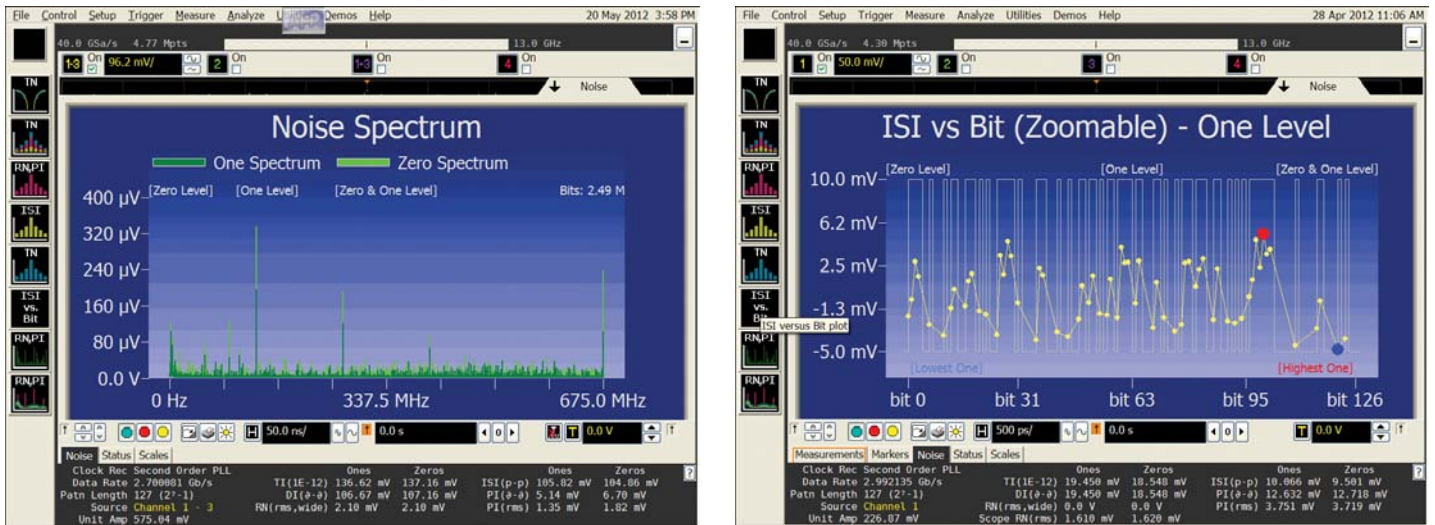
File Control Setup Trigger Measure Analyze Utilities Demos Help 20 May 2012 3:58 PM

40.0 GSa/s 4.77 Mpts 13.0 GHz

1-3 On 96.2 mV/ 2 On 1-3 On 4 On

Noise

TN TN RN,PI ISI TN ISI vs. Bit RN,PI RN,PI

Noise Spectrum

One Spectrum Zero Spectrum

[Zero Level] [One Level] [Zero & One Level] Bits: 2.49 M

400 µV
320 µV
240 µV
160 µV
80 µV
0.0 V

0 Hz 337.5 MHz 675.0 MHz

H 50.0 ns/ 0.0 s T 0.0 V

Noise Status Scales

| | | Ones | Zeros | | Ones | Zeros |
|---|---|---|---|---|---|---|
| Clock Rec Second Order PLL | | | | | | |
| Data Rate 2.700081 Gb/s | TI(1E-12) | 136.62 mV | 137.16 mV | ISI(p-p) | 105.82 mV | 104.86 mV |
| Patn Length 127 ($2^7$-1) | DI(∂-∂) | 106.67 mV | 107.16 mV | PI(∂-∂) | 5.14 mV | 6.70 mV |
| Source Channel 1 - 3 | RN(rms,wide) | 2.10 mV | 2.10 mV | PI(rms) | 1.35 mV | 1.82 mV |
| Unit Amp 575.04 mV | | | | | | |

File Control Setup Trigger Measure Analyze Utilities Demos Help 28 Apr 2012 11:06 AM

40.0 GSa/s 4.30 Mpts 13.0 GHz

1 On 50.0 mV/ 2 On 3 On 4 On

Noise

TN TN RN,PI ISI TN ISI vs. Bit RN,PI RN,PI

ISI versus Bit plot

ISI vs Bit (Zoomable) - One Level

[Zero Level] [One Level] [Zero & One Level]

10.0 mV
6.2 mV
2.5 mV
-1.3 mV
-5.0 mV

[Lowest One] [Highest One]

bit 0 bit 31 bit 63 bit 95 bit 126

H 500 ps/ 0.0 s T 0.0 V

Measurements Markers Noise Status Scales

| | | Ones | Zeros | | Ones | Zeros |
|---|---|---|---|---|---|---|
| Clock Rec Second Order PLL | | | | | | |
| Data Rate 2.992135 Gb/s | TI(1E-12) | 19.450 mV | 18.548 mV | ISI(p-p) | 10.066 mV | 9.501 mV |
| Patn Length 127 ($2^7$-1) | DI(∂-∂) | 19.450 mV | 18.548 mV | PI(∂-∂) | 12.632 mV | 12.718 mV |
| Source Channel 1 | RN(rms,wide) | 0.0 V | 0.0 V | PI(rms) | 3.751 mV | 3.719 mV |
| Unit Amp 226.07 mV | Scope RN(rms) | 1.610 mV | 1.620 mV | | | |